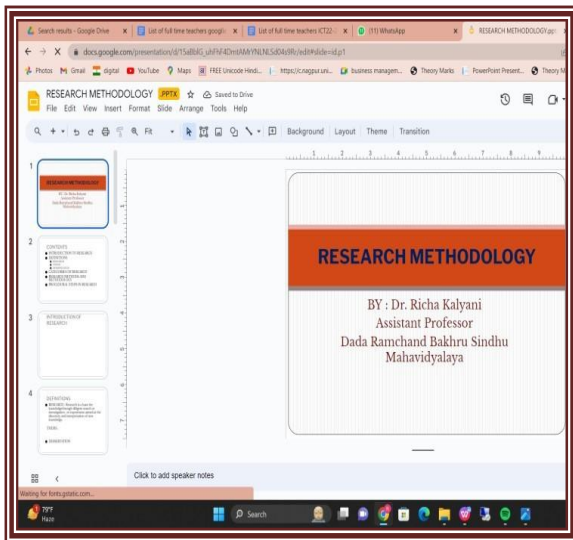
Search results - Google Drive | List of full time teachers google | List of full time teachers ICT22 | (11) WhatsApp | RESEARCH METHODOLOGY.ppt

docs.google.com/presentation/d/15a8bIG_uhFhF4DmtAMrYNLNLSd04s9R/edit#slide=id.p1

Photos | Gmail | digital | YouTube | Maps | FREE Unicode Hindi... | https://c.nagpur.uni... | business managem... | Theory Marks | PowerPoint Present... | Theory M

RESEARCH METHODOLOGY PPTX Saved to Drive
File Edit View Insert Format Slide Arrange Tools Help

Fit | Background | Layout | Theme | Transition

1
RESEARCH METHODOLOGY

2
CONTENTS

3
INTRODUCTION OF RESEARCH

4
DEFINITIONS

RESEARCH METHODOLOGY

BY : Dr. Richa Kalyani
Assistant Professor
Dada Ramchand Bakhru Sindhu Mahavidyalaya

Click to add speaker notes

Waiting for fonts.gstatic.com...

79°F
Haze

Search